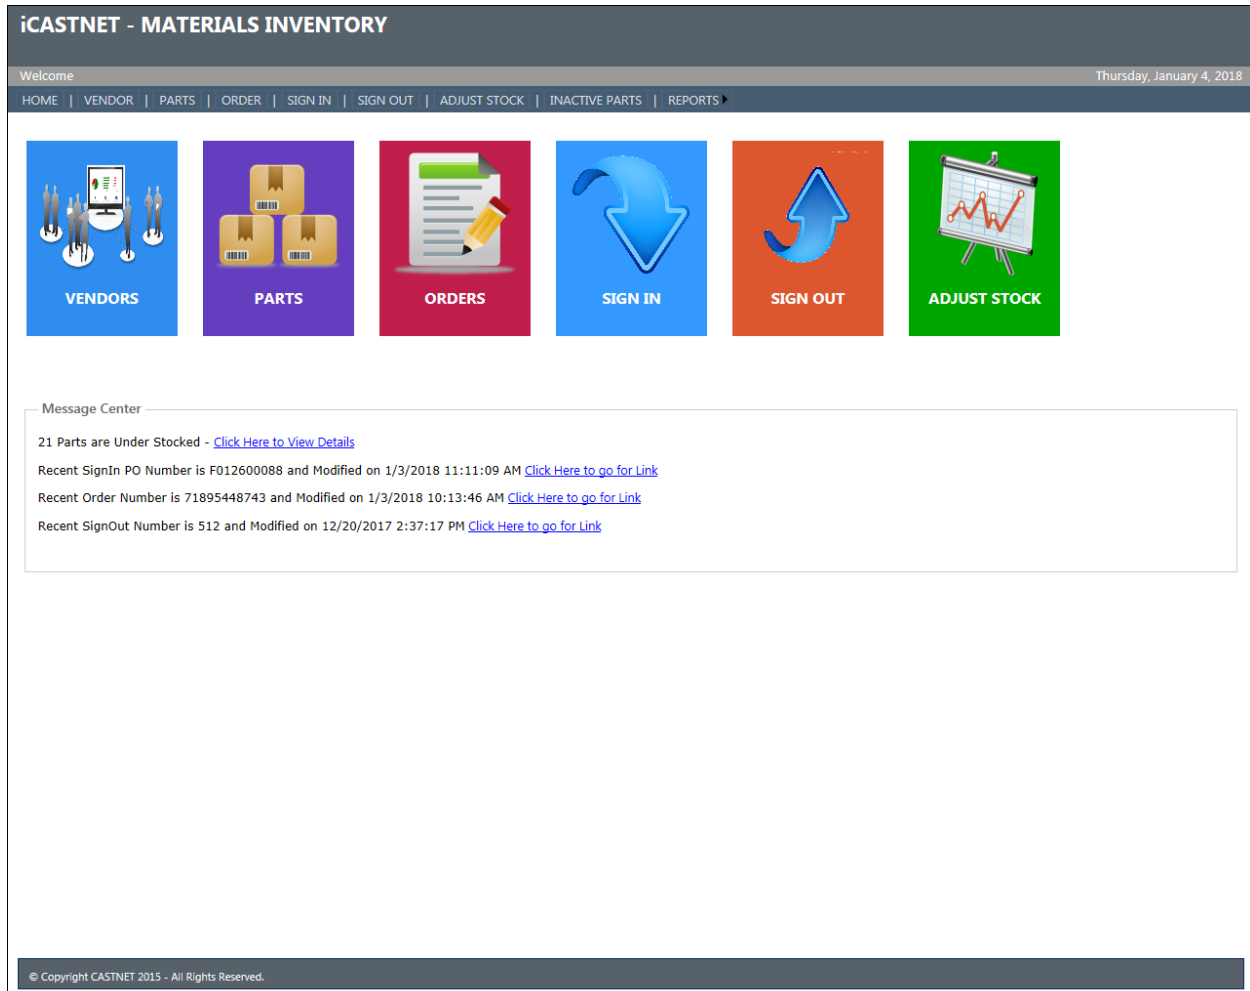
iCASTNET - MATERIALS INVENTORY

Welcome

Thursday, January 4, 2018

HOME | VENDOR | PARTS | ORDER | SIGN IN | SIGN OUT | ADJUST STOCK | INACTIVE PARTS | REPORTS

VENDORS

PARTS

ORDERS

SIGN IN

SIGN OUT

ADJUST STOCK

Message Center

21 Parts are Under Stocked - Click Here to View Details

Recent SignIn PO Number is F012600088 and Modified on 1/3/2018 11:11:09 AM Click Here to go for Link

Recent Order Number is 71895448743 and Modified on 1/3/2018 10:13:46 AM Click Here to go for Link

Recent SignOut Number is 512 and Modified on 12/20/2017 2:37:17 PM Click Here to go for Link

© Copyright CASTNET 2015 - All Rights Reserved.